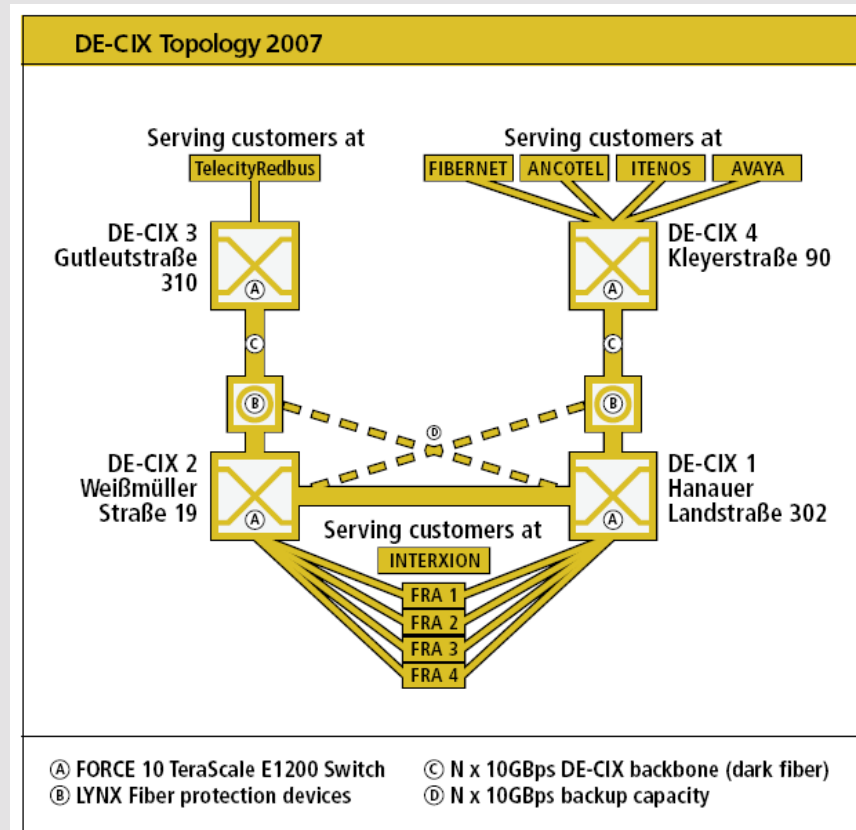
DE-CIX Topology 2007

Serving customers at

TelecityRedbus

Serving customers at

FIBERNET ANCOTEL ITENOS AVAYA

DE-CIX 3 Gutleutstraße 310

A

DE-CIX 4 Kleyerstraße 90

A

C

C

B

B

D

DE-CIX 2 Weißmüller Straße 19

A

DE-CIX 1 Hanauer Landstraße 302

A

Serving customers at

INTERXION

FRA 1
FRA 2
FRA 3
FRA 4

Ⓐ FORCE 10 TeraScale E1200 Switch
Ⓑ LYNX Fiber protection devices
Ⓒ N x 10GBps DE-CIX backbone (dark fiber)
Ⓓ N x 10GBps backup capacity